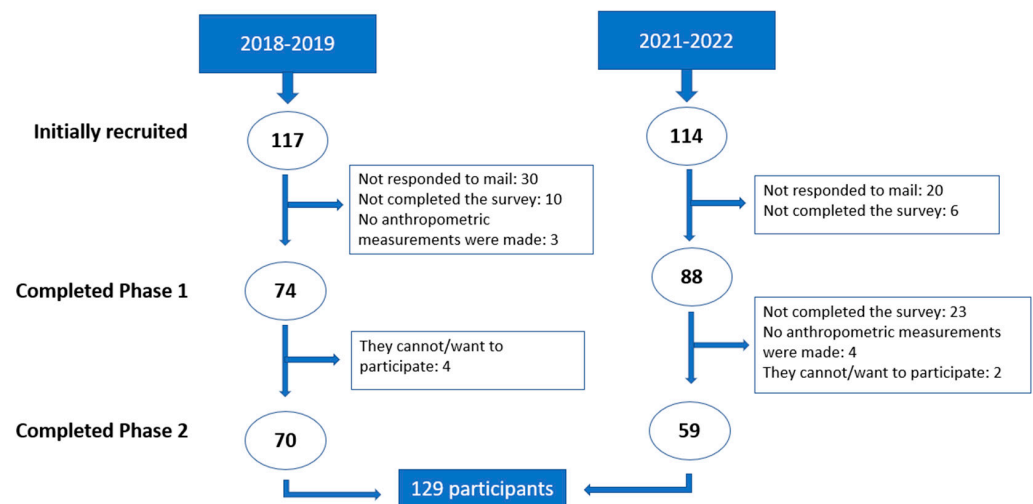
2018-2019

2021-2022

Initially recruited

117

114

Not responded to mail: 30
Not completed the survey: 10
No anthropometric measurements were made: 3

Not responded to mail: 20
Not completed the survey: 6

Completed Phase 1

74

88

They cannot/want to participate: 4

Not completed the survey: 23
No anthropometric measurements were made: 4
They cannot/want to participate: 2

Completed Phase 2

70

59

129 participants